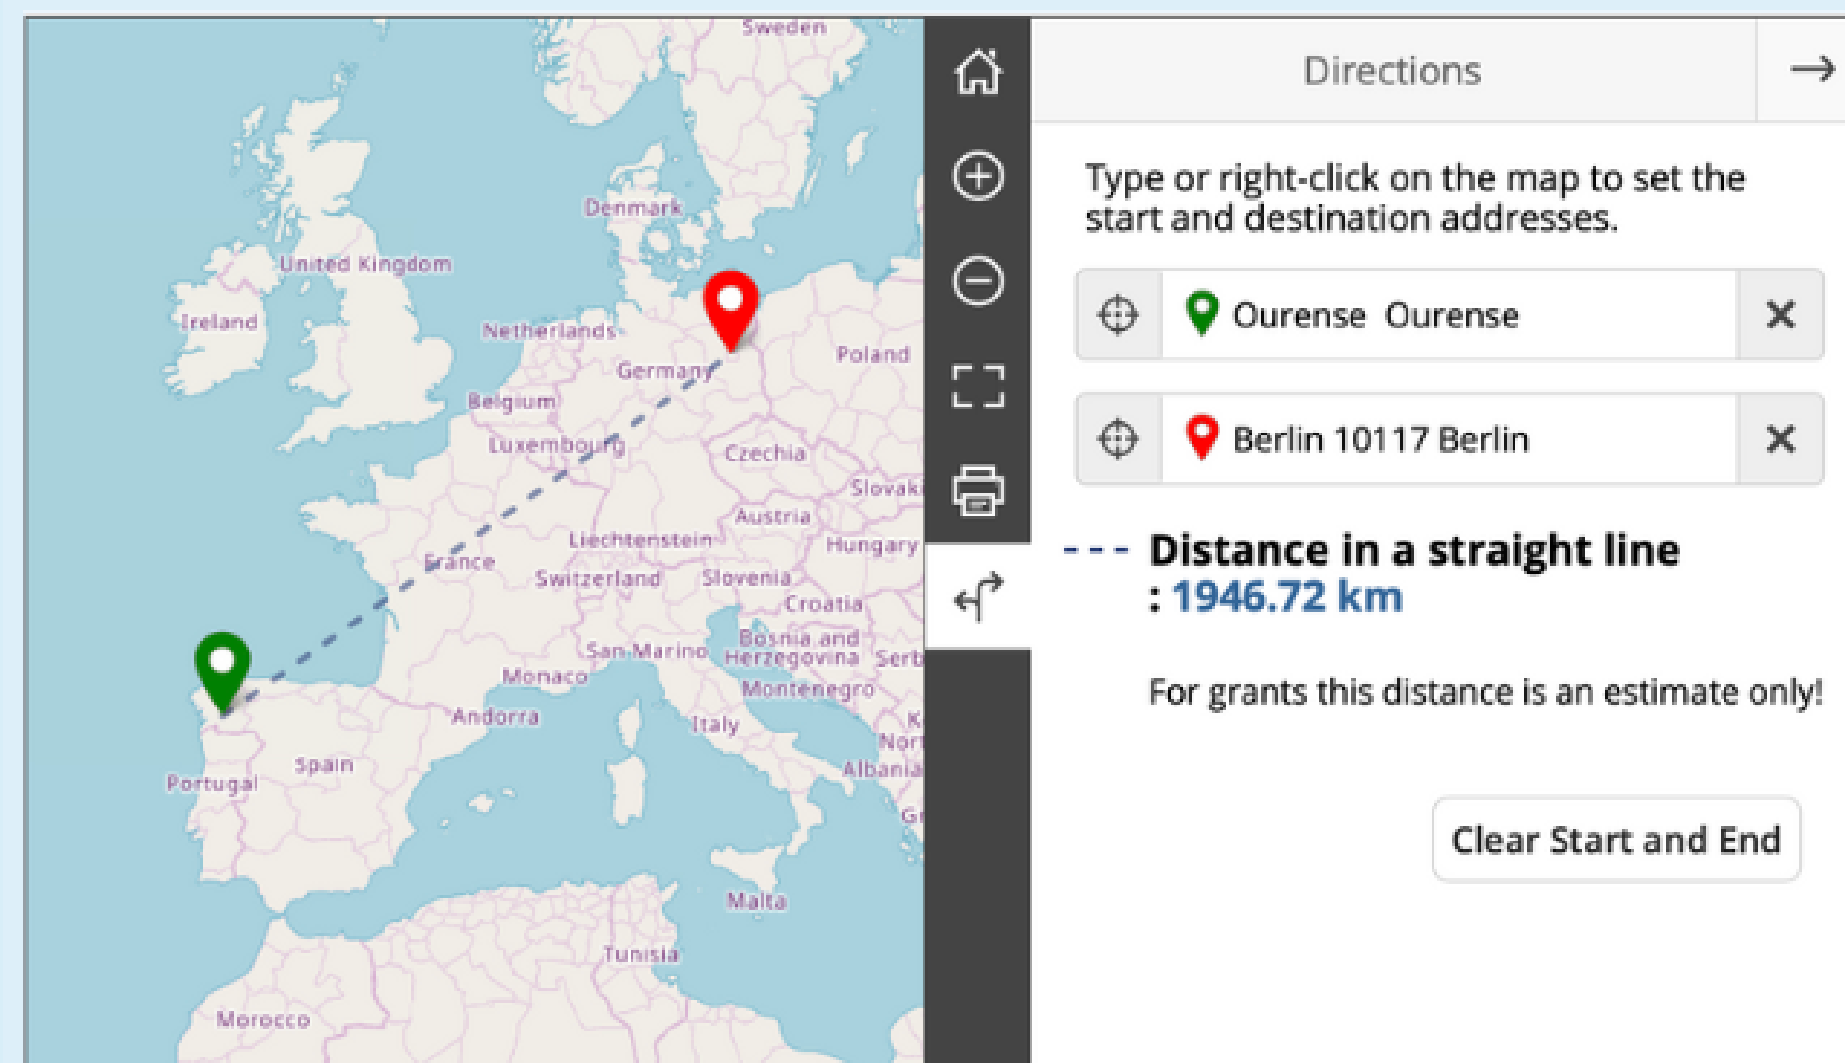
Sweden
Denmark
United Kingdom
Ireland
Netherlands
Germany
Poland
Belgium
Luxembourg
Czechia
Slovaki
Austria
Liechtenstein
Hungary
France
Switzerland
Slovenia
Croatia
Bosnia and Herzegovina
Serb
San Marino
Monaco
Montenegro
Andorra
Italy
K
Nor
Albania
Spain
Portugal
Gr
Malta
Tunisia
Morocco

Directions

Type or right-click on the map to set the start and destination addresses.

Ourense Ourense

Berlin 10117 Berlin

Distance in a straight line : 1946.72 km

For grants this distance is an estimate only!

Clear Start and End